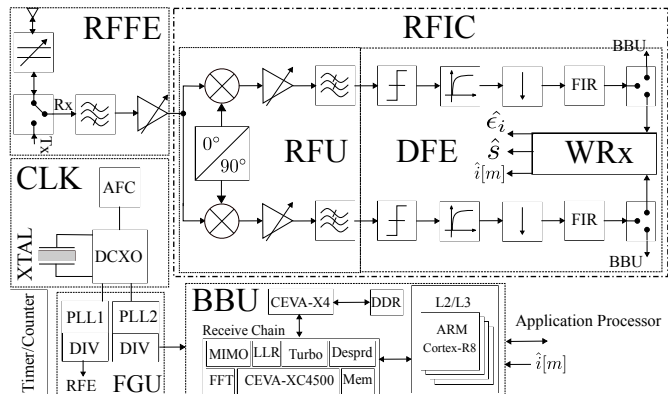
RFFE
RFIC
BBU
Rx
xL
0°
90°
RFU
DFE
FIR
$\hat{\epsilon}_i$
$\hat{s}$
$\hat{i}[m]$
WRx
CLK
AFC
XTAL
DCXO
FIR
BBU
Timer/Counter
PLL1
DIV
RFE
PLL2
DIV
FGU
BBU
CEVA-X4
DDR
Receive Chain
MIMO
LLR
Turbo
Desprd
FFT
CEVA-XC4500
Mem
L2/L3
ARM
Cortex-R8
Application Processor
$\hat{i}[m]$